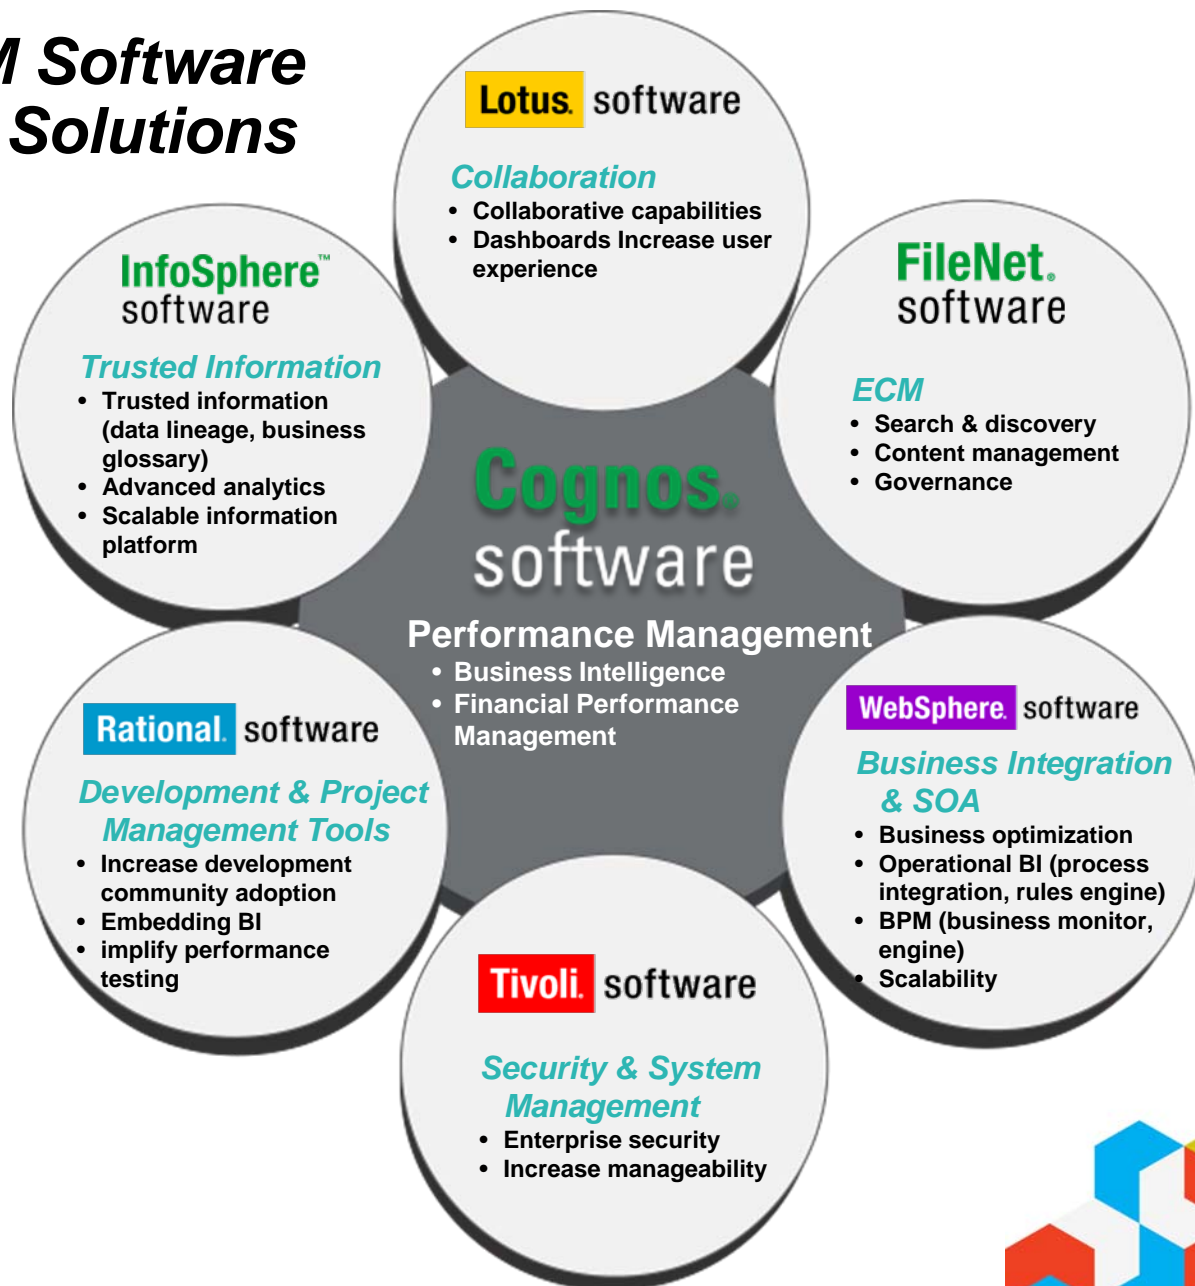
M Software
Solutions

Lotus. software

Collaboration
• Collaborative capabilities
• Dashboards Increase user experience

InfoSphere™ software

Trusted Information
• Trusted information (data lineage, business glossary)
• Advanced analytics
• Scalable information platform

FileNet. software

ECM
• Search & discovery
• Content management
• Governance

Cognos. software

Performance Management
• Business Intelligence
• Financial Performance Management

Rational. software

Development & Project Management Tools
• Increase development community adoption
• Embedding BI
• implify performance testing

WebSphere. software

Business Integration & SOA
• Business optimization
• Operational BI (process integration, rules engine)
• BPM (business monitor, engine)
• Scalability

Tivoli. software

Security & System Management
• Enterprise security
• Increase manageability